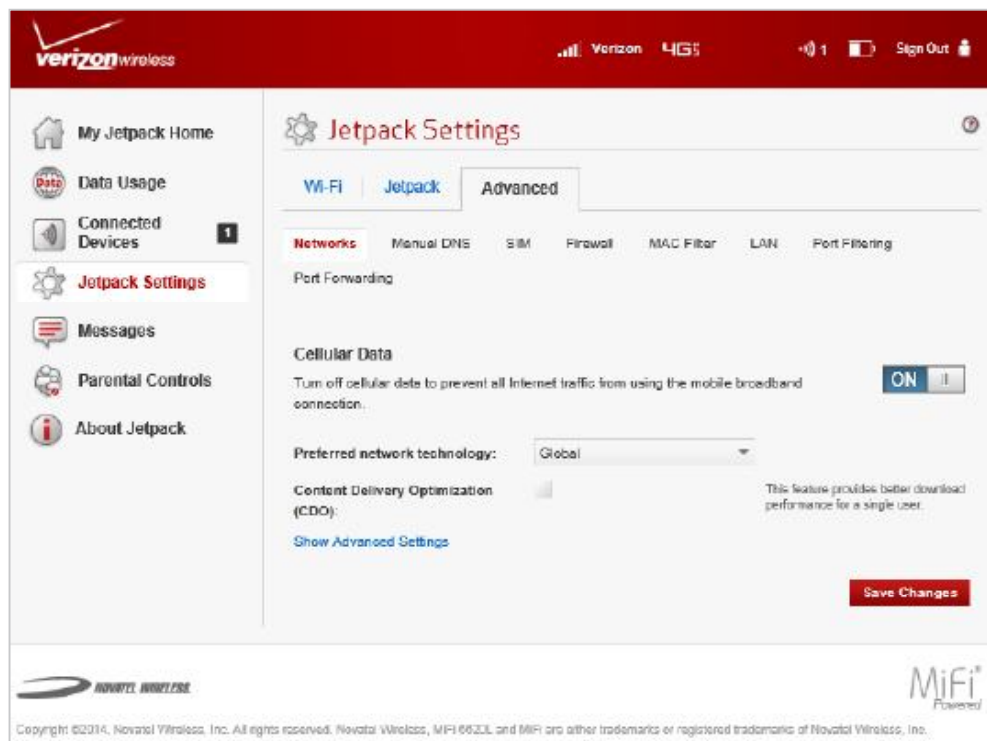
verizonwireless

Verizon 4G

1

Sign Out

My Jetpack Home

Data

Data Usage

Connected Devices 1

Jetpack Settings

Messages

Parental Controls

About Jetpack

Jetpack Settings

?

Wi-Fi | Jetpack | Advanced

Networks Manual DNS SIM Firewall MAC Filter LAN Port Filtering Port Forwarding

Cellular Data

Turn off cellular data to prevent all Internet traffic from using the mobile broadband connection.

ON

Preferred network technology: Global

Content Delivery Optimization (CDO):

This feature provides better download performance for a single user.

Show Advanced Settings

Save Changes

NOVATEL WIRELESS

MiFi® Powered

Copyright ©2014, Novatel Wireless, Inc. All rights reserved. Novatel Wireless, MiFi 6620L and MiFi are either trademarks or registered trademarks of Novatel Wireless, Inc.